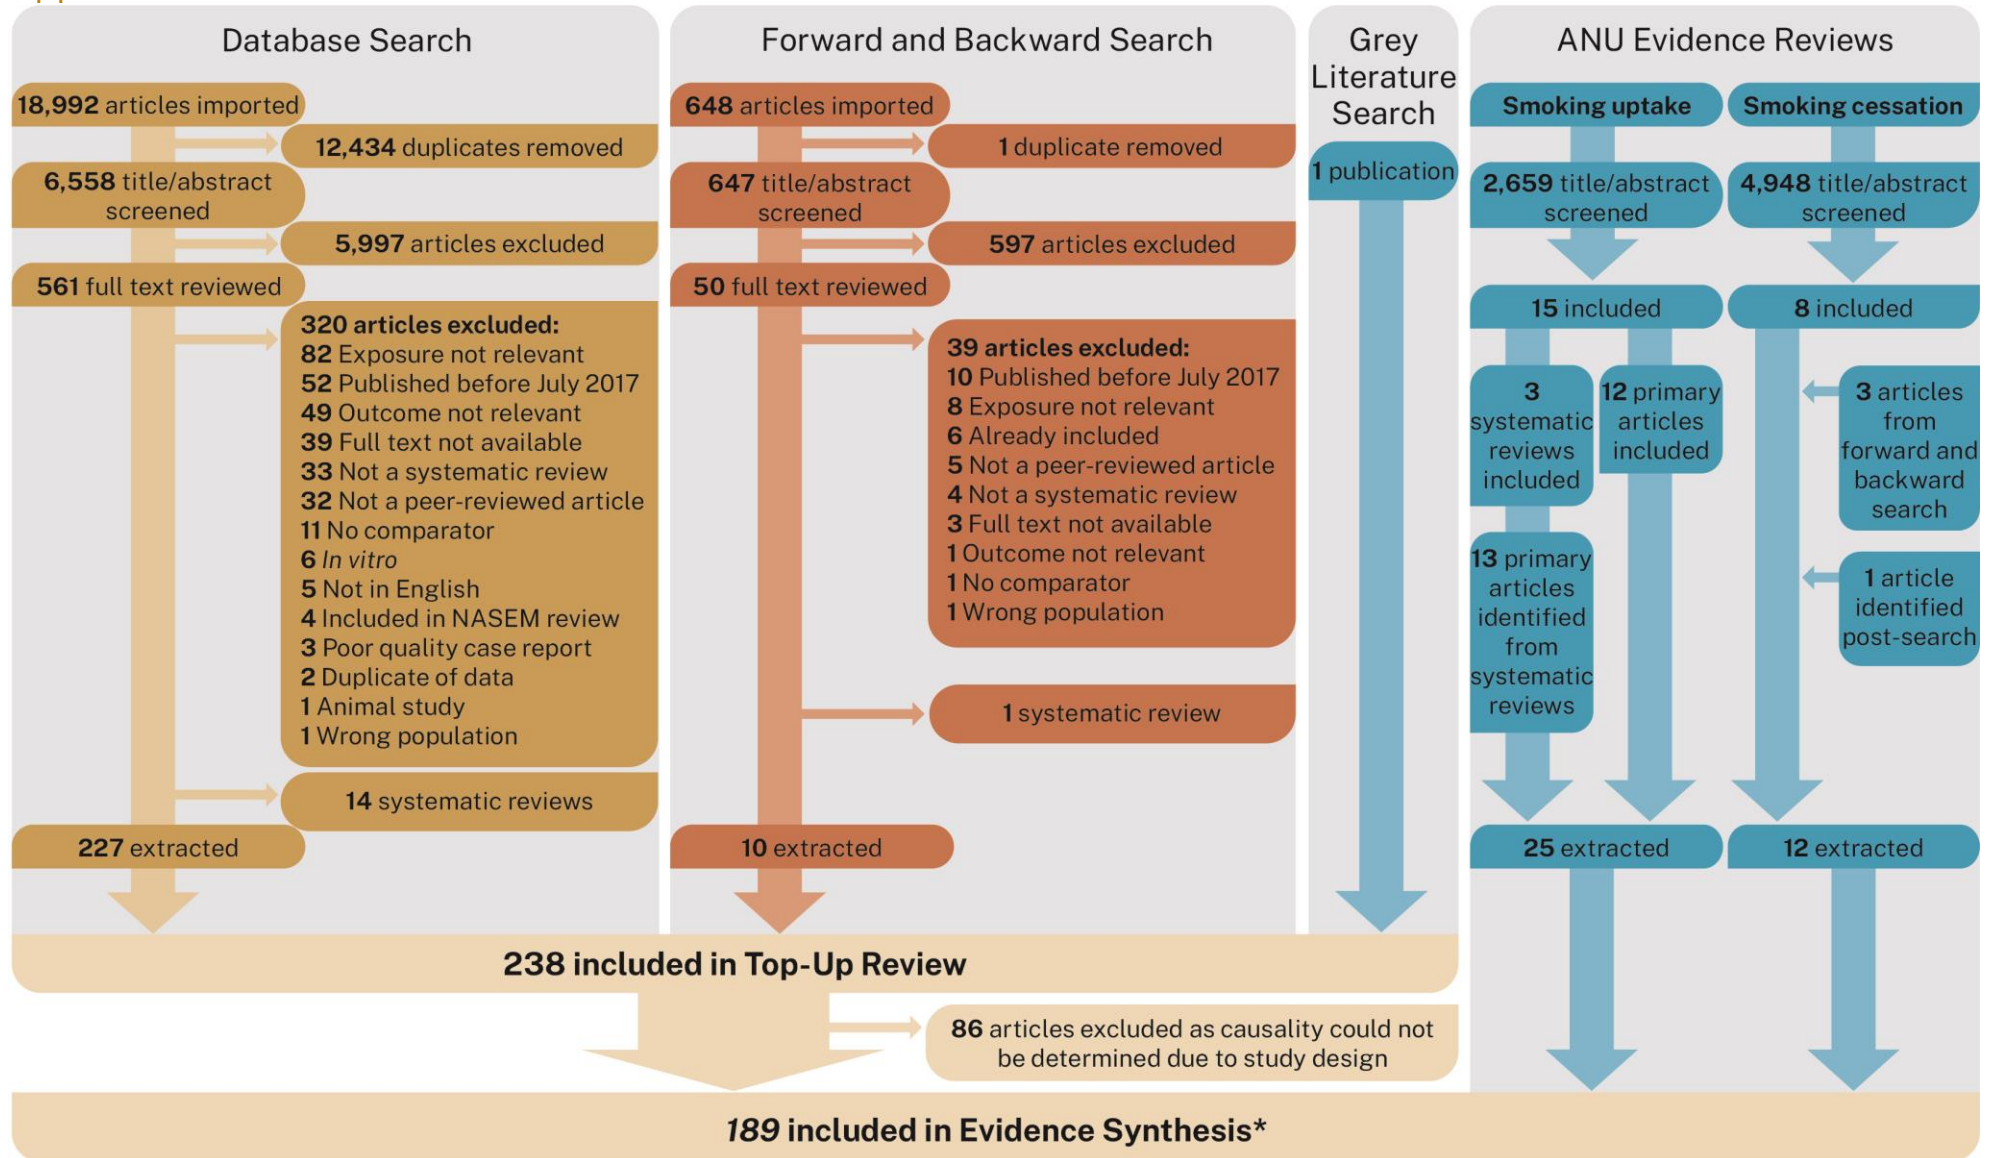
Database Search

18,992 articles imported

12,434 duplicates removed

6,558 title/abstract screened

5,997 articles excluded

561 full text reviewed

320 articles excluded:
82 Exposure not relevant
52 Published before July 2017
49 Outcome not relevant
39 Full text not available
33 Not a systematic review
32 Not a peer-reviewed article
11 No comparator
6 In vitro
5 Not in English
4 Included in NASEM review
3 Poor quality case report
2 Duplicate of data
1 Animal study
1 Wrong population

14 systematic reviews

227 extracted

Forward and Backward Search

648 articles imported

1 duplicate removed

647 title/abstract screened

597 articles excluded

50 full text reviewed

39 articles excluded:
10 Published before July 2017
8 Exposure not relevant
6 Already included
5 Not a peer-reviewed article
4 Not a systematic review
3 Full text not available
1 Outcome not relevant
1 No comparator
1 Wrong population

1 systematic review

10 extracted

Grey Literature Search

1 publication

ANU Evidence Reviews

Smoking uptake

Smoking cessation

2,659 title/abstract screened

4,948 title/abstract screened

15 included

8 included

3 systematic reviews included

12 primary articles included

3 articles from forward and backward search

13 primary articles identified from systematic reviews

1 article identified post-search

25 extracted

12 extracted

238 included in Top-Up Review

86 articles excluded as causality could not be determined due to study design

189 included in Evidence Synthesis*